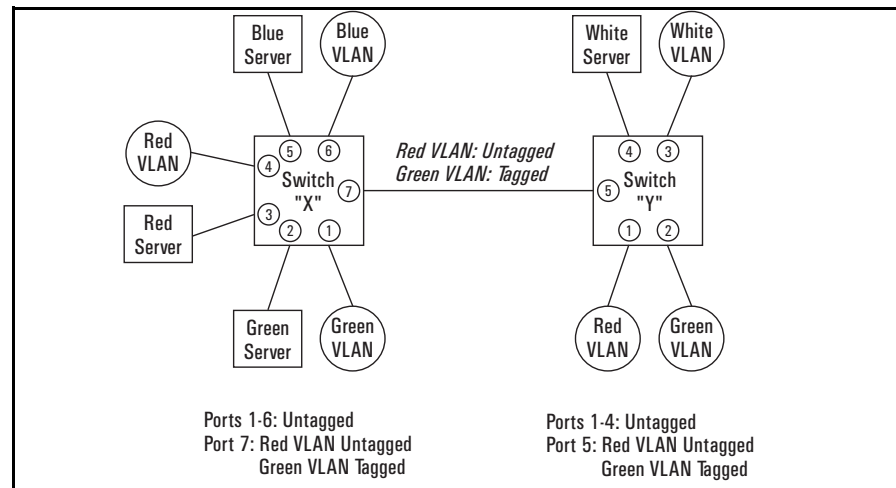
Blue Server

Blue VLAN

White Server

White VLAN

Red VLAN

4 5 6

Switch "X"

7

3 2 1

Red VLAN: Untagged
Green VLAN: Tagged

4 3

5 Switch "Y"

1 2

Red Server

Green Server

Green VLAN

Red VLAN

Green VLAN

Ports 1-6: Untagged
Port 7: Red VLAN Untagged
Green VLAN Tagged

Ports 1-4: Untagged
Port 5: Red VLAN Untagged
Green VLAN Tagged